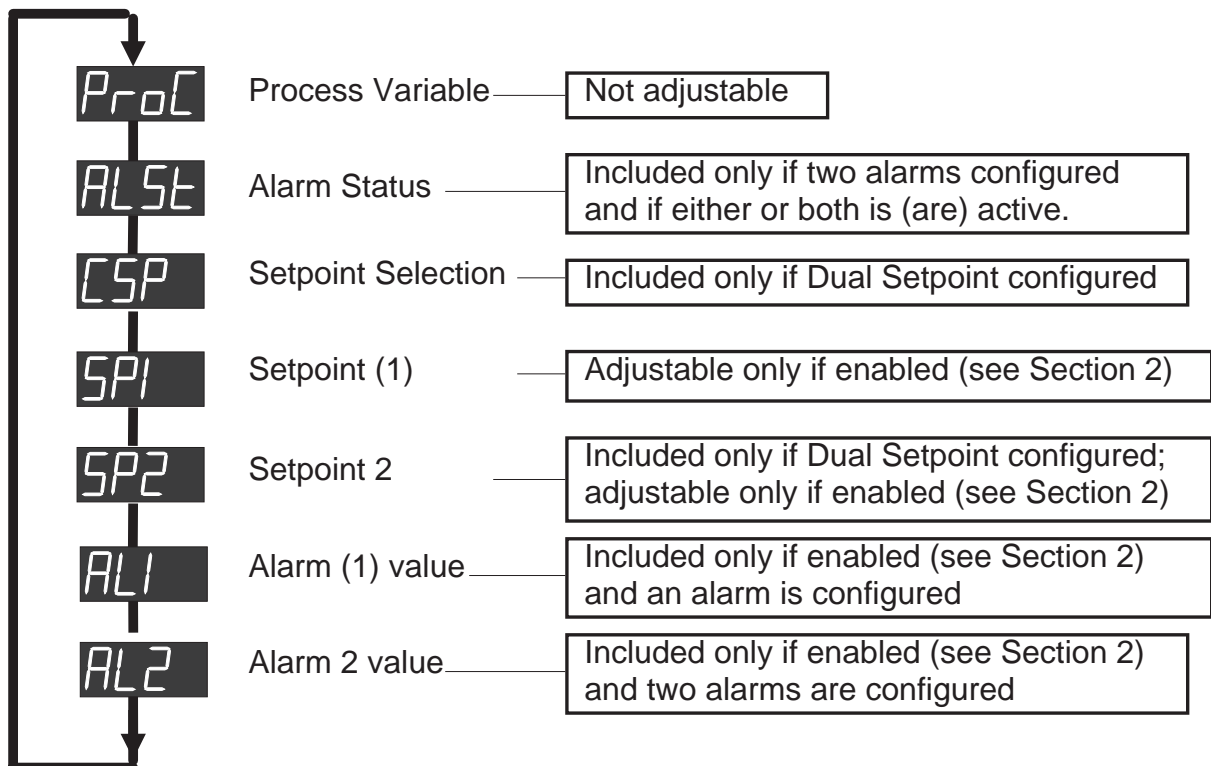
ProC Process Variable Not adjustable

ALSt Alarm Status Included only if two alarms configured and if either or both is (are) active.

CSP Setpoint Selection Included only if Dual Setpoint configured

SP1 Setpoint (1) Adjustable only if enabled (see Section 2)

SP2 Setpoint 2 Included only if Dual Setpoint configured; adjustable only if enabled (see Section 2)

AL1 Alarm (1) value Included only if enabled (see Section 2) and an alarm is configured

AL2 Alarm 2 value Included only if enabled (see Section 2) and two alarms are configured